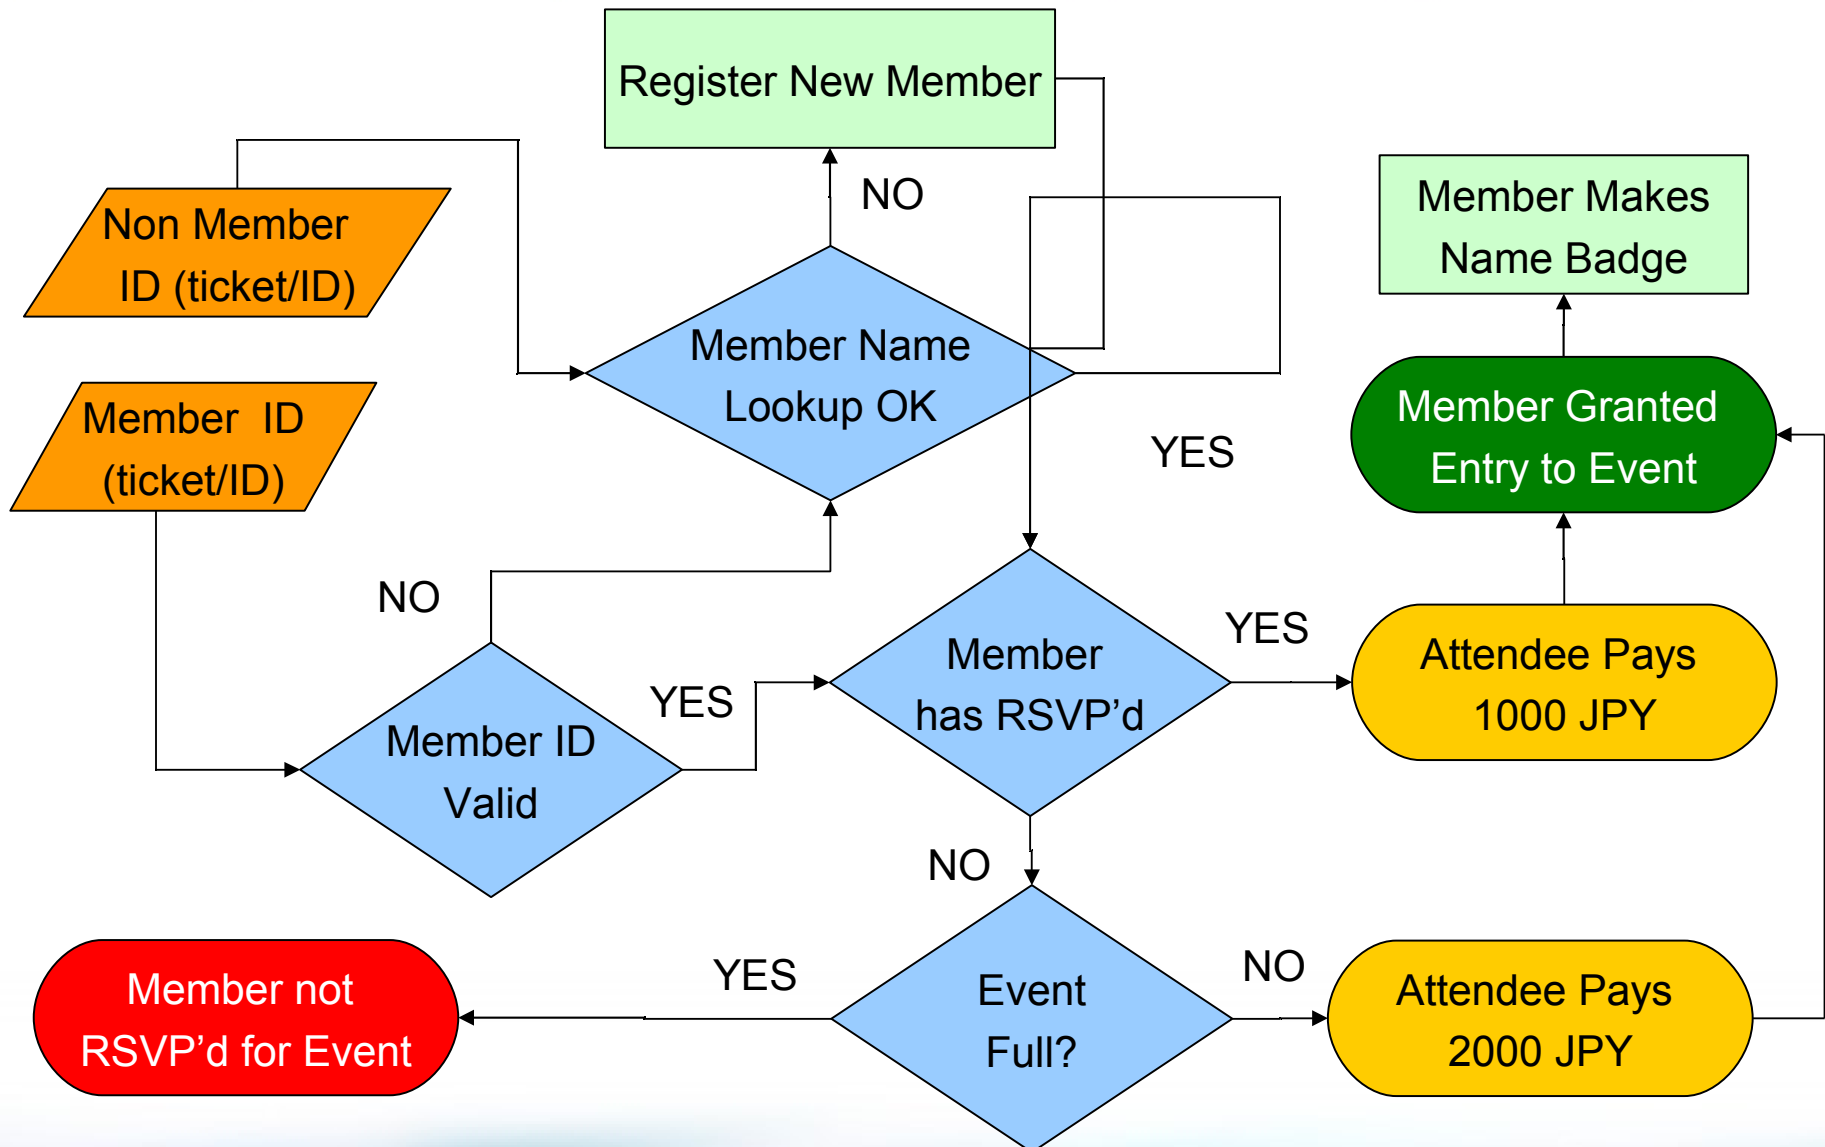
Register New Member

NO

Member Makes Name Badge

Non Member ID (ticket/ID)

Member Name Lookup OK

Member ID (ticket/ID)

YES

Member Granted Entry to Event

NO

YES

Member has RSVP'd

Attendee Pays 1000 JPY

YES

Member ID Valid

NO

YES

Event Full?

NO

Member not RSVP'd for Event

Attendee Pays 2000 JPY